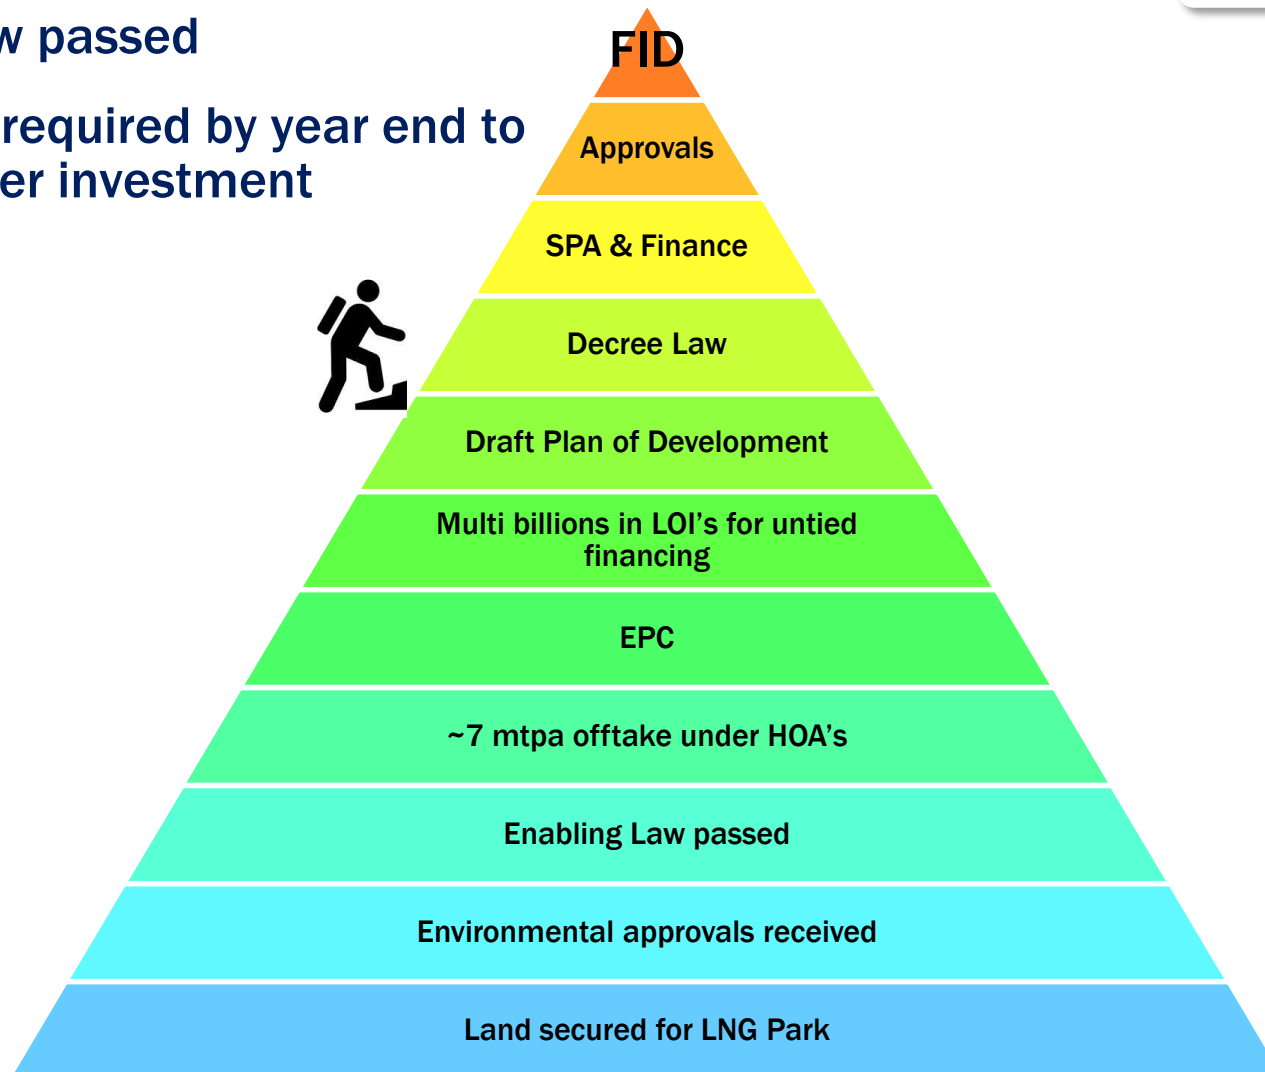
w passed

required by year end to er investment

FID

Approvals

SPA & Finance

Decree Law

Draft Plan of Development

Multi billions in LOI's for untied financing

EPC

~7 mtpa offtake under HOA's

Enabling Law passed

Environmental approvals received

Land secured for LNG Park